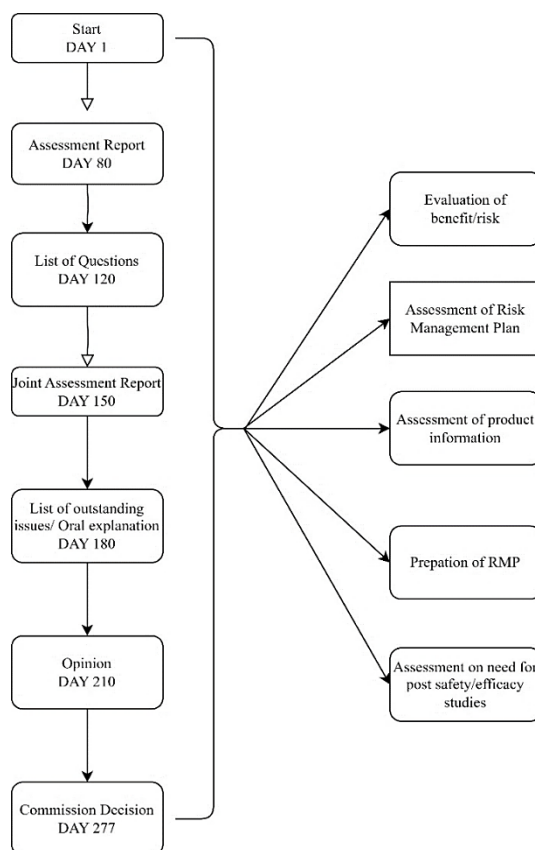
Start
DAY 1

Assessment Report
DAY 80

List of Questions
DAY 120

Joint Assessment Report
DAY 150

List of outstanding issues/ Oral explanation
DAY 180

Opinion
DAY 210

Commission Decision
DAY 277

Evaluation of benefit/risk

Assessment of Risk Management Plan

Assessment of product information

Prepation of RMP

Assessment on need for post safety/efficacy studies